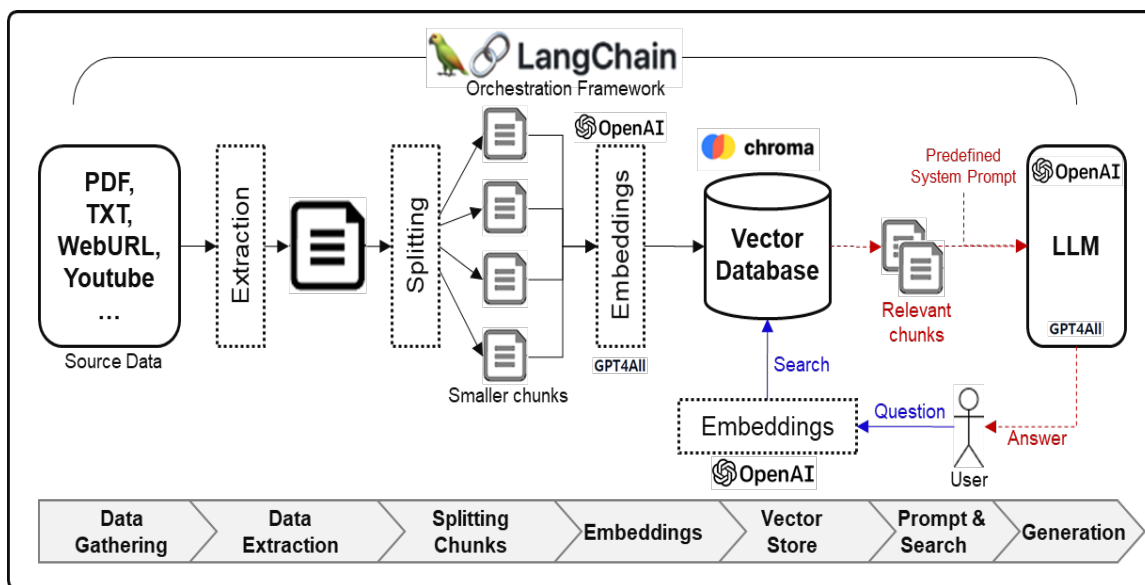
LangChain
Orchestration Framework

PDF,
TXT,
WebURL,
Youtube
...

Source Data

Extraction

Splitting

Smaller chunks

OpenAI

Embeddings

GPT4All

chroma

Vector
Database

Predefined
System Prompt

Relevant
chunks

OpenAI

LLM

GPT4All

Search

Question

Answer

Embeddings

OpenAI

User

Data Gathering

Data Extraction

Splitting Chunks

Embeddings

Vector Store

Prompt & Search

Generation